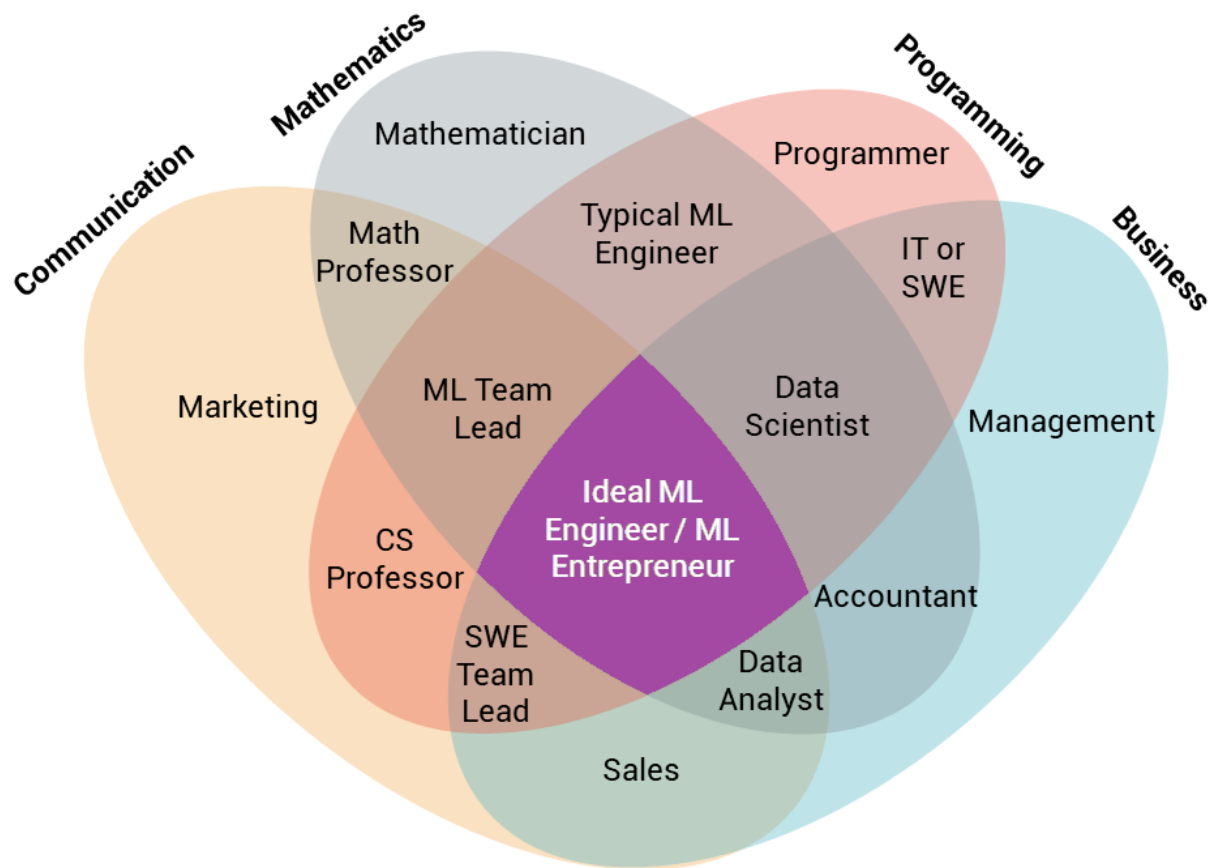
Mathematics

Programming

Communication

Business

Mathematician

Programmer

Typical ML Engineer

Math Professor

IT or SWE

Marketing

ML Team Lead

Data Scientist

Management

Ideal ML Engineer / ML Entrepreneur

CS Professor

Accountant

SWE Team Lead

Data Analyst

Sales